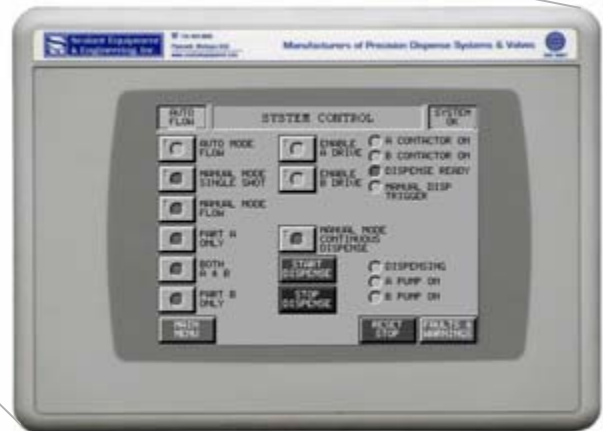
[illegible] Equipment & Engineering, Inc.

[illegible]

Manufacturers of Precision Dispense Systems & Valves

AUTO FLOW

SYSTEM CONTROL

SYSTEM OK

AUTO MODE FLOW

MANUAL MODE SINGLE SHOT

MANUAL MODE FLOW

PART A ONLY

BOTH A & B

PART B ONLY

ENABLE A DRIVE

ENABLE B DRIVE

A CONTACTOR ON

B CONTACTOR ON

DISPENSE READY

MANUAL DISP TRIGGER

MANUAL MODE CONTINUOUS DISPENSE

START DISPENSE

STOP DISPENSE

DISPENSING

A PUMP ON

B PUMP ON

MAIN MENU

RESET STOP

FAULTS & WARNINGS